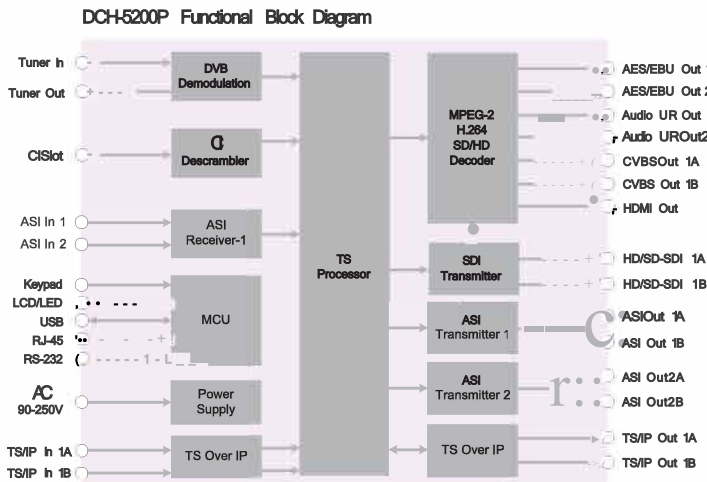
DCH-5200P Functional Block Diagram

Tuner In
Tuner Out
CISlot
ASI In 1
ASI In 2
Keyped
LCD/LED
USB
RJ-45
RS-232
AC
90-250V
TS/IP In 1A
TS/IP In 1B

DVB
Demodulation

CI
Descrambler

ASI
Receiver-1

MCU

Power
Supply

TS Over IP

TS
Processor

MPEG-2
H.264
SD/HD
Decoder

SDI
Transmitter

ASI
Transmitter 1

ASI
Transmitter 2

TS Over IP

AES/EBU Out 1
AES/EBU Out 2
Audio UR Out
Audio UROut2
CVBSOut 1A
CVBS Out 1B
HDMI Out
HD/SD-SDI 1A
HD/SD-SDI 1B
ASIOut 1A
ASI Out 1B
ASI Out2A
ASI Out2B
TS/IP Out 1A
TS/IP Out 1B